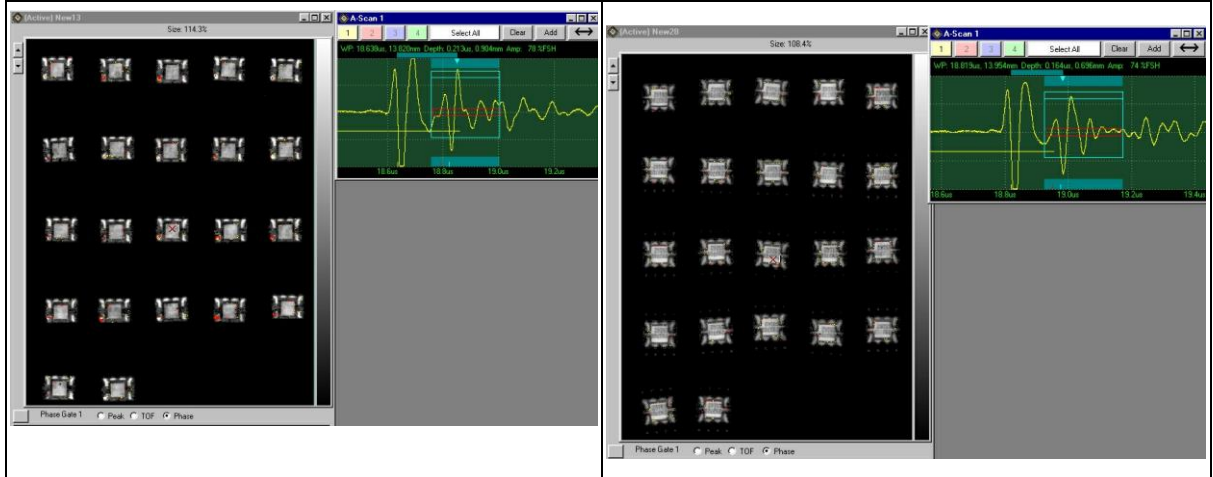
[Active] New13

Size: 114.3%

A-Scan 1

1 2 3 4 Select All Clear Add

WP: 18.638us, 13.820mm Depth: 0.213us, 0.904mm Amp: 78.%FSH

18.6us 18.8us 19.0us 19.2us

Phase Gate 1 Peak TOF Phase

[Active] New28

Size: 108.4%

A-Scan 1

1 2 3 4 Select All Clear Add

WP: 18.819us, 13.954mm Depth: 0.164us, 0.696mm Amp: 74.%FSH

18.6us 18.8us 19.0us 19.2us 19.4us

Phase Gate 1 Peak TOF Phase